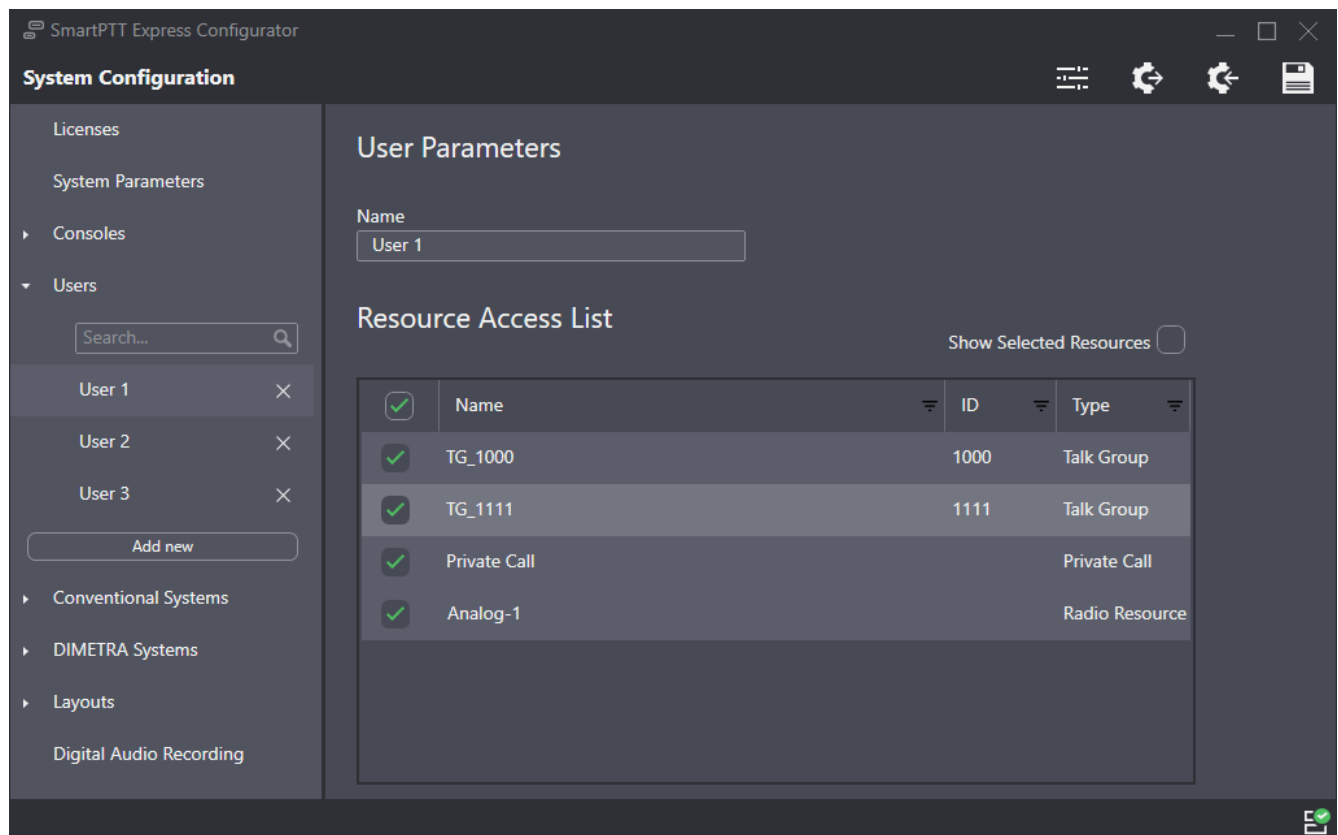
SmartPTT Express Configurator

System Configuration

Licenses
System Parameters
Consoles
Users
Search...
User 1
User 2
User 3
Add new
Conventional Systems
DIMETRA Systems
Layouts
Digital Audio Recording

User Parameters

Name
User 1

Resource Access List

Show Selected Resources

| | Name | ID | Type |
|---|---|---|---|
| ✓ | TG_1000 | 1000 | Talk Group |
| ✓ | TG_1111 | 1111 | Talk Group |
| ✓ | Private Call | | Private Call |
| ✓ | Analog-1 | | Radio Resource |